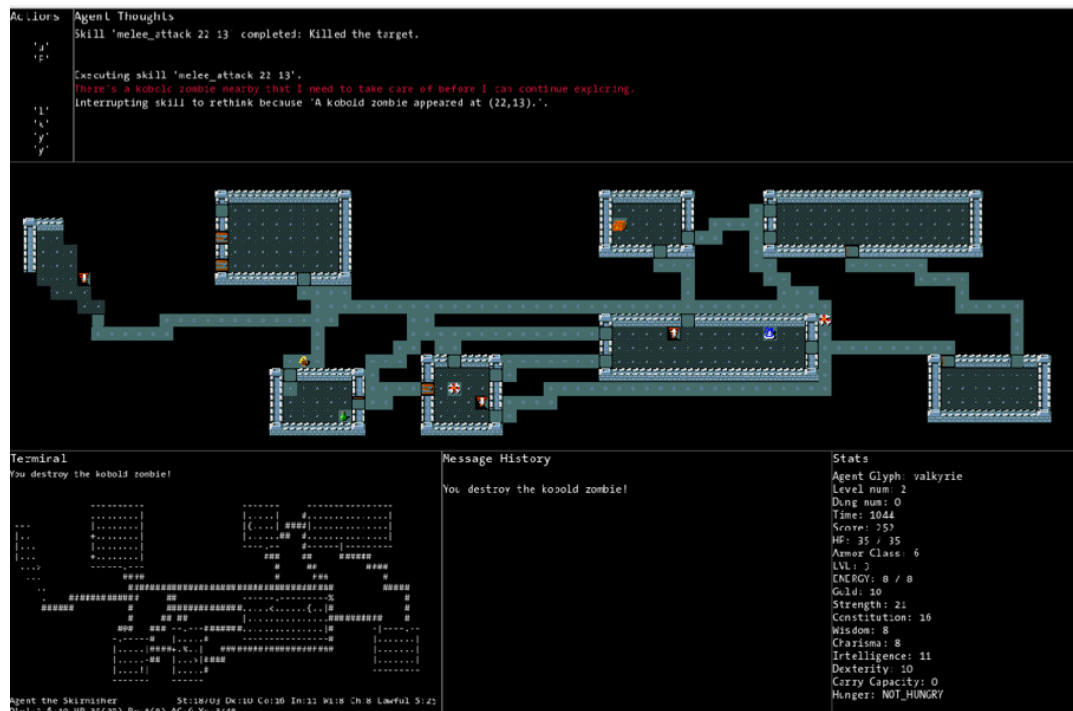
Actions
'j'
'f'
'l'
'k'
'y'
'y'

Agent Thoughts
Skill 'melee_attack 22 13' completed: Killed the target.

Executing skill 'melee_attack 22 13'.
There's a kobold zombie nearby that I need to take care of before I can continue exploring.
Interrupting skill to rethink because 'A kobold zombie appeared at (22,13).'.

Terminal
You destroy the kobold zombie!

Agent the Skirmisher St:18/03 Dx:10 Co:16 In:11 Wi:8 Ch:8 Lawful S:25
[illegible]

Message History
You destroy the kobold zombie!

Stats
Agent Glyph: valkyrie
Level num: 2
Dung num: 0
Time: 1044
Score: 252
HP: 35 / 35
Armor Class: 6
LVL: 3
ENERGY: 8 / 8
Gold: 10
Strength: 21
Constitution: 16
Wisdom: 8
Charisma: 8
Intelligence: 11
Dexterity: 10
Carry Capacity: 0
Hunger: NOT_HUNGRY